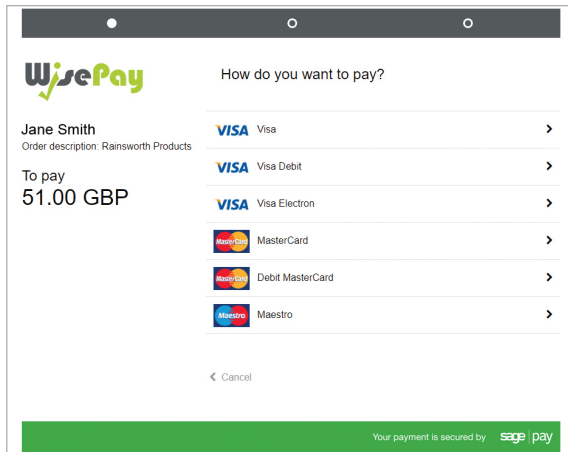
WisePay

How do you want to pay?

Jane Smith
Order description: Rainsworth Products

To pay
51.00 GBP

VISA Visa
VISA Visa Debit
VISA Visa Electron
MasterCard MasterCard
MasterCard Debit MasterCard
Maestro Maestro

Cancel

Your payment is secured by sage pay